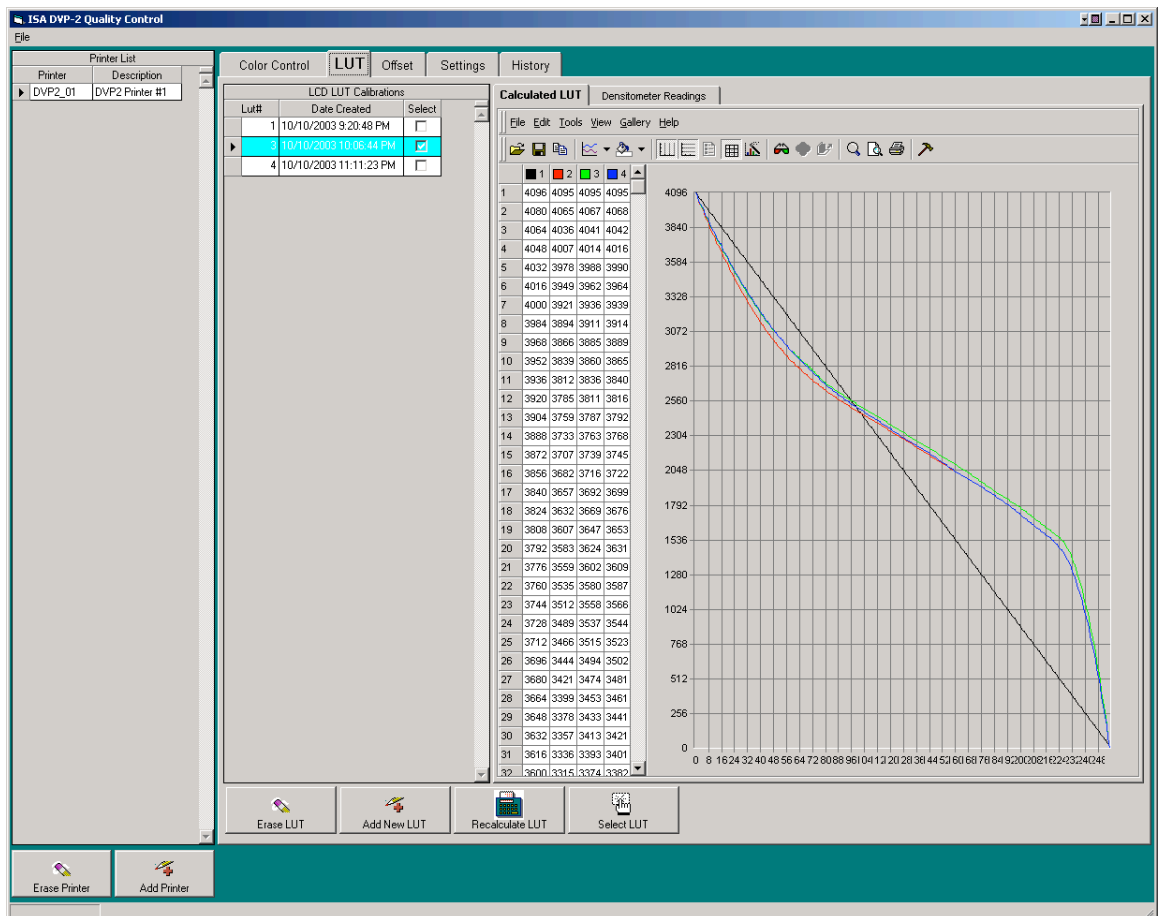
ISA DVP-2 Quality Control
File

Printer List

| Printer | Description |
|---|---|
| DVP2_01 | DVP2 Printer #1 |

Color Control | LUT | Offset | Settings | History

LCD LUT Calibrations

| Lut# | Date Created | Select |
|---|---|---|
| 1 | 10/10/2003 9:20:48 PM | |
| 3 | 10/10/2003 10:06:44 PM | |
| 4 | 10/10/2003 11:11:23 PM | |

Calculated LUT | Densitometer Readings

File Edit Tools View Gallery Help

| | 1 | 2 | 3 | 4 |
|---|---|---|---|---|
| 1 | 4096 | 4095 | 4095 | 4095 |
| 2 | 4080 | 4065 | 4067 | 4068 |
| 3 | 4064 | 4036 | 4041 | 4042 |
| 4 | 4048 | 4007 | 4014 | 4016 |
| 5 | 4032 | 3978 | 3988 | 3990 |
| 6 | 4016 | 3949 | 3962 | 3964 |
| 7 | 4000 | 3921 | 3936 | 3939 |
| 8 | 3984 | 3894 | 3911 | 3914 |
| 9 | 3968 | 3866 | 3885 | 3889 |
| 10 | 3952 | 3839 | 3860 | 3865 |
| 11 | 3936 | 3812 | 3836 | 3840 |
| 12 | 3920 | 3785 | 3811 | 3816 |
| 13 | 3904 | 3759 | 3787 | 3792 |
| 14 | 3888 | 3733 | 3763 | 3768 |
| 15 | 3872 | 3707 | 3739 | 3745 |
| 16 | 3856 | 3682 | 3716 | 3722 |
| 17 | 3840 | 3657 | 3692 | 3699 |
| 18 | 3824 | 3632 | 3669 | 3676 |
| 19 | 3808 | 3607 | 3647 | 3653 |
| 20 | 3792 | 3583 | 3624 | 3631 |
| 21 | 3776 | 3559 | 3602 | 3609 |
| 22 | 3760 | 3535 | 3580 | 3587 |
| 23 | 3744 | 3512 | 3558 | 3566 |
| 24 | 3728 | 3489 | 3537 | 3544 |
| 25 | 3712 | 3466 | 3515 | 3523 |
| 26 | 3696 | 3444 | 3494 | 3502 |
| 27 | 3680 | 3421 | 3474 | 3481 |
| 28 | 3664 | 3399 | 3453 | 3461 |
| 29 | 3648 | 3378 | 3433 | 3441 |
| 30 | 3632 | 3357 | 3413 | 3421 |
| 31 | 3616 | 3336 | 3393 | 3401 |
| 32 | 3600 | 3315 | 3374 | 3382 |

4096 3840 3584 3328 3072 2816 2560 2304 2048 1792 1536 1280 1024 768 512 256 0
0 8 16 24 32 40 48 56 64 72 80 88 96 104 112 120 128 136 144 152 160 168 176 184 192 200 208 216 224 232 240 248

Erase LUT | Add New LUT | Recalculate LUT | Select LUT

Erase Printer | Add Printer